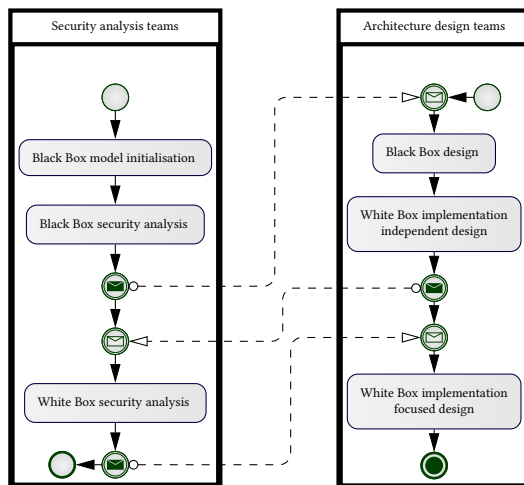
Security analysis teams

Black Box model initialisation

Black Box security analysis

White Box security analysis

Architecture design teams

Black Box design

White Box implementation independent design

White Box implementation focused design